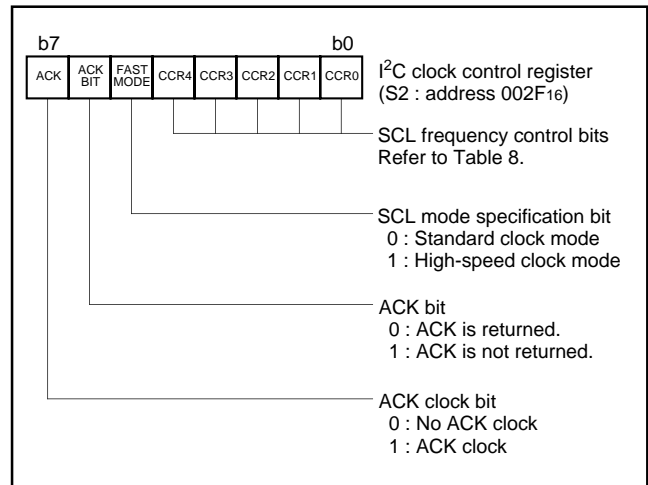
b7 b0

| ACK | ACK BIT | FAST MODE | CCR4 | CCR3 | CCR2 | CCR1 | CCR0 |
|---|---|---|---|---|---|---|---|

I$^2$C clock control register (S2 : address 002F$_{16}$)

SCL frequency control bits
Refer to Table 8.

SCL mode specification bit
0 : Standard clock mode
1 : High-speed clock mode

ACK bit
0 : ACK is returned.
1 : ACK is not returned.

ACK clock bit
0 : No ACK clock
1 : ACK clock